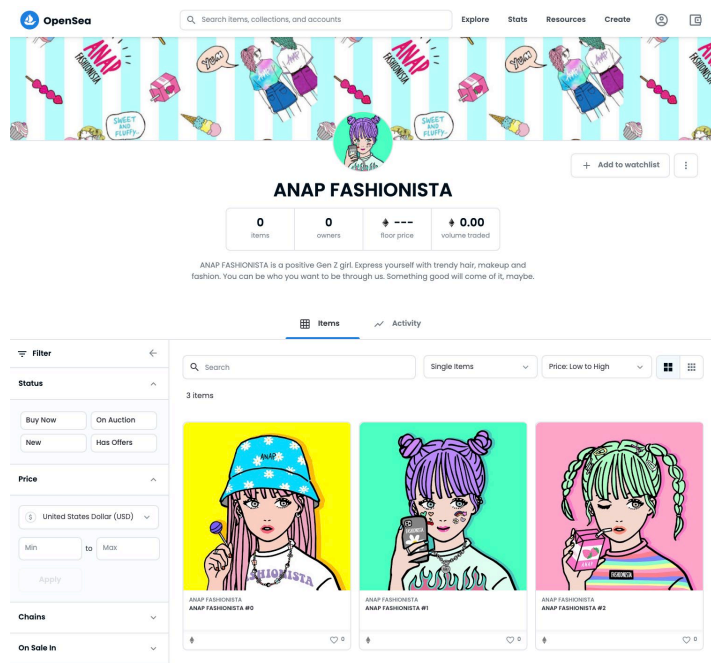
OpenSea

Search items, collections, and accounts

Explore Stats Resources Create

ANAP FASHIONISTA

SWEET AND FLUFFY

+ Add to watchlist

ANAP FASHIONISTA

| 0 | 0 | --- | 0.00 |
|---|---|---|---|
| items | owners | floor price | volume traded |

ANAP FASHIONISTA is a positive Gen Z girl. Express yourself with trendy hair, makeup and fashion. You can be who you want to be through us. Something good will come of it, maybe.

Items Activity

Filter

Status

Buy Now
On Auction
New
Has Offers

Price

United States Dollar (USD)

Min to Max

Apply

Chains

On Sale In

Search

Single Items

Price: Low to High

3 items

ANAP

FASHIONISTA

ANAP FASHIONISTA
ANAP FASHIONISTA #0

0

ANAP FASHIONISTA
ANAP FASHIONISTA #1

0

FASHIONISTA

ANAP FASHIONISTA
ANAP FASHIONISTA #2

0